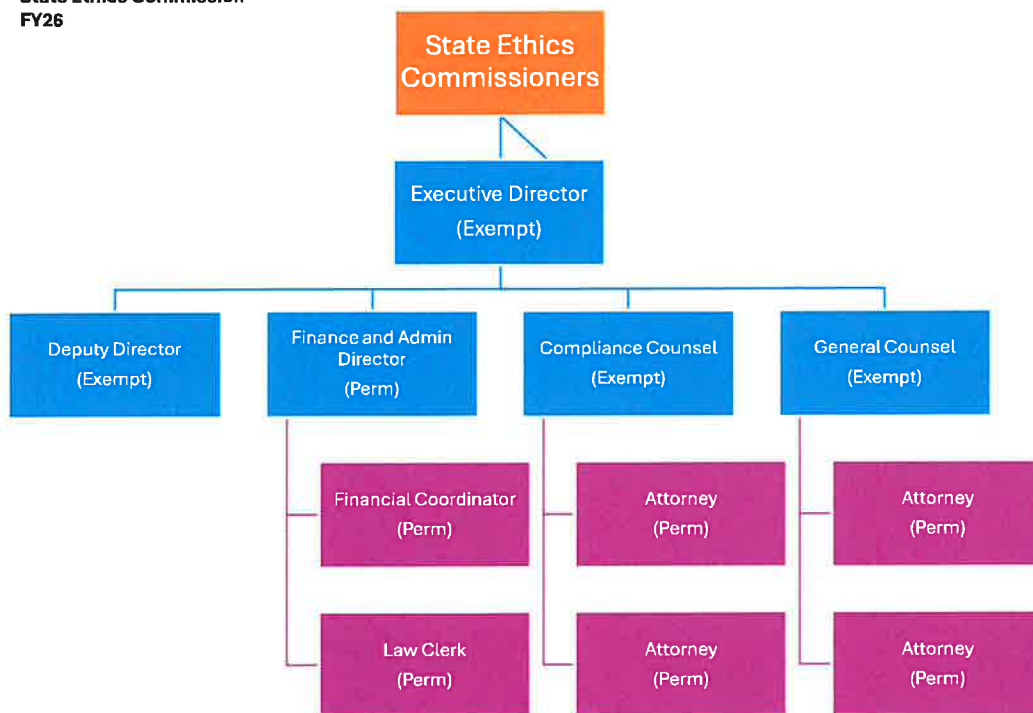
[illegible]
FY26

State Ethics Commissioners

Executive Director
(Exempt)

Deputy Director
(Exempt)

Finance and Admin Director
(Perm)

Compliance Counsel
(Exempt)

General Counsel
(Exempt)

Financial Coordinator
(Perm)

Law Clerk
(Perm)

Attorney
(Perm)

Attorney
(Perm)

Attorney
(Perm)

Attorney
(Perm)